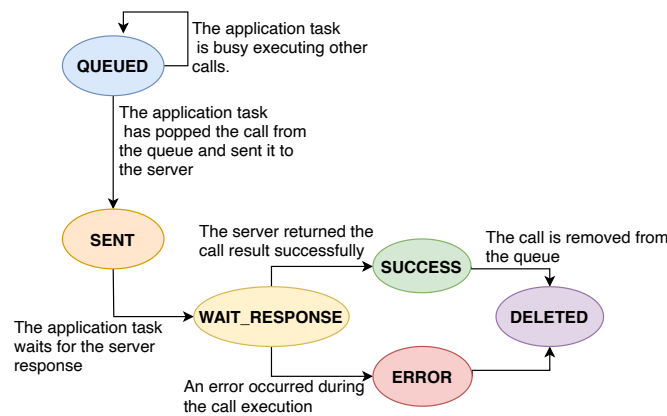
QUEUED

The application task is busy executing other calls.

The application task has popped the call from the queue and sent it to the server

SENT

The server returned the call result successfully

SUCCESS

The call is removed from the queue

The application task waits for the server response

WAIT_RESPONSE

DELETED

An error occurred during the call execution

ERROR